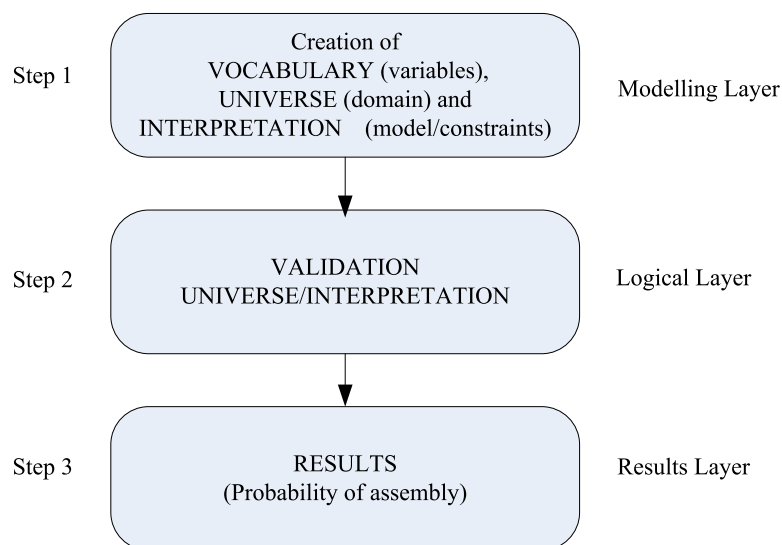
Step 1

Creation of
VOCABULARY (variables),
UNIVERSE (domain) and
INTERPRETATION (model/constraints)

Modelling Layer

Step 2

VALIDATION
UNIVERSE/INTERPRETATION

Logical Layer

Step 3

RESULTS
(Probability of assembly)

Results Layer